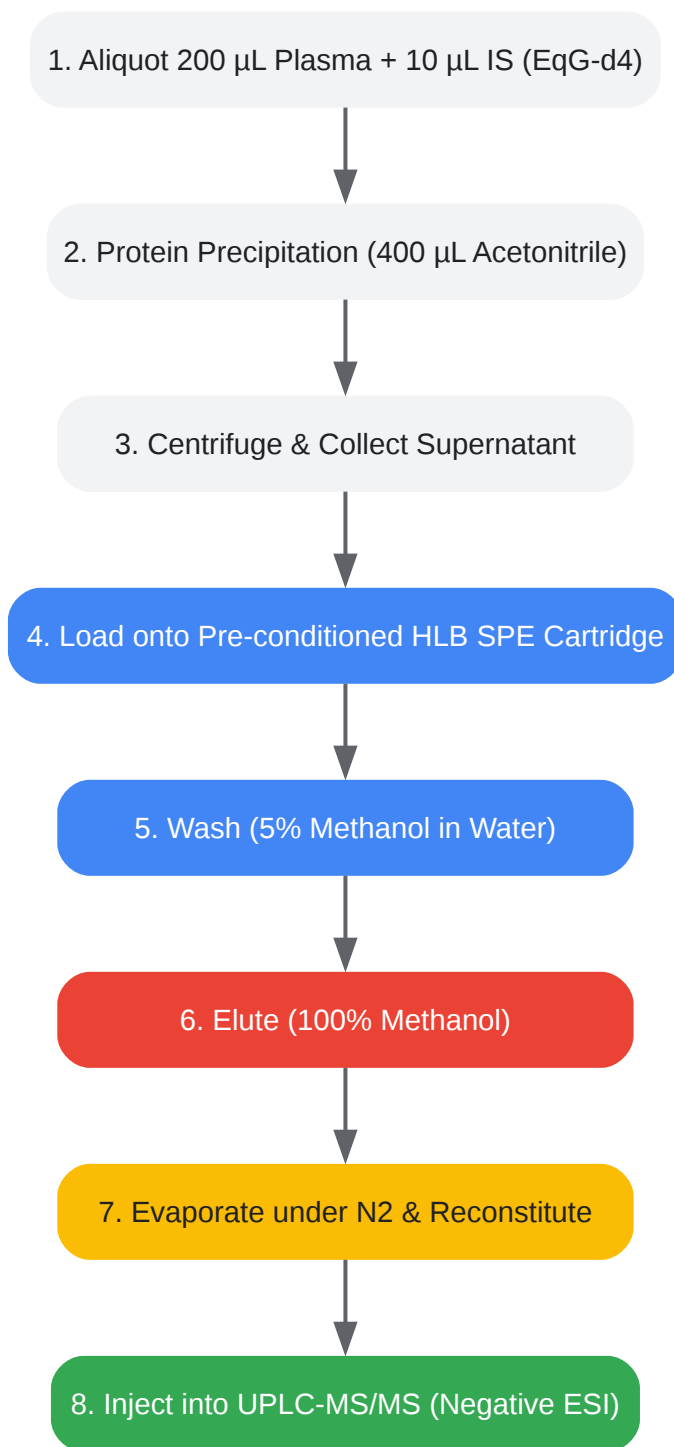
1. Aliquot 200 µL Plasma + 10 µL IS (EqG-d4)

2. Protein Precipitation (400 µL Acetonitrile)

3. Centrifuge & Collect Supernatant

4. Load onto Pre-conditioned HLB SPE Cartridge

5. Wash (5% Methanol in Water)

6. Elute (100% Methanol)

7. Evaporate under N2 & Reconstitute

8. Inject into UPLC-MS/MS (Negative ESI)